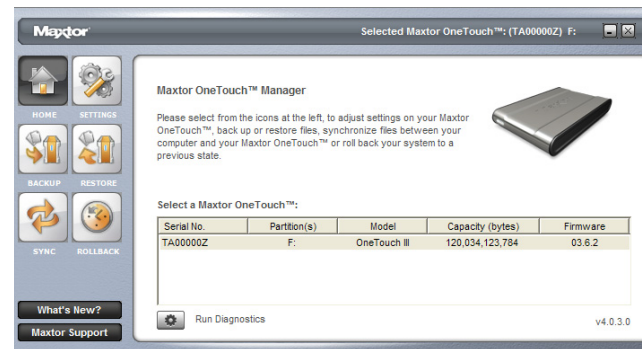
Maxtor

Selected Maxtor OneTouch™: (TA00000Z) F:

HOME

SETTINGS

BACKUP

RESTORE

SYNC

ROLLBACK

What's New?

Maxtor Support

Maxtor OneTouch™ Manager

Please select from the icons at the left, to adjust settings on your Maxtor OneTouch™, back up or restore files, synchronize files between your computer and your Maxtor OneTouch™ or roll back your system to a previous state.

Select a Maxtor OneTouch™:

| Serial No. | Partition(s) | Model | Capacity (bytes) | Firmware |
|---|---|---|---|---|
| TA00000Z | F: | OneTouch III | 120,034,123,784 | 03.6.2 |

Run Diagnostics

v4.0.3.0